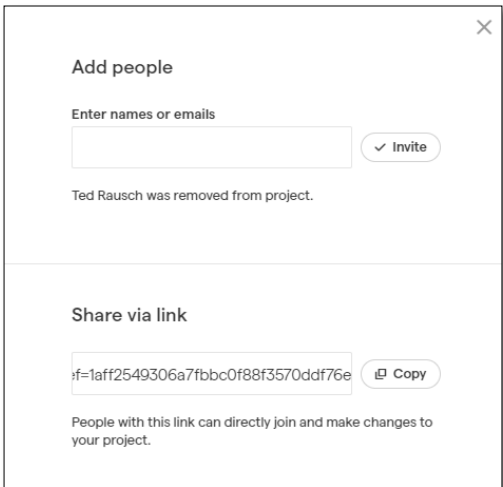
×

Add people

Enter names or emails

✓ Invite

Ted Rausch was removed from project.

Share via link

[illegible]f=1aff2549306a7fbbc0f88f3570ddf76e

Copy

People with this link can directly join and make changes to your project.